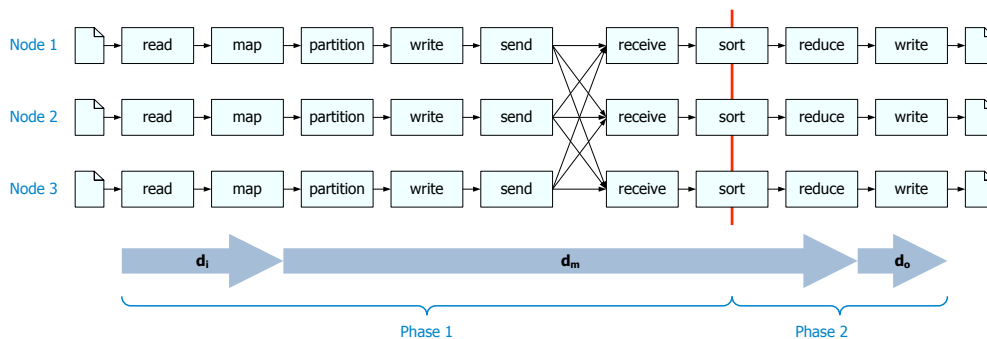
Node 1 read map partition write send receive sort reduce write

Node 2 read map partition write send receive sort reduce write

Node 3 read map partition write send receive sort reduce write

$\mathbf{d_i}$ $\mathbf{d_m}$ $\mathbf{d_o}$

Phase 1 Phase 2